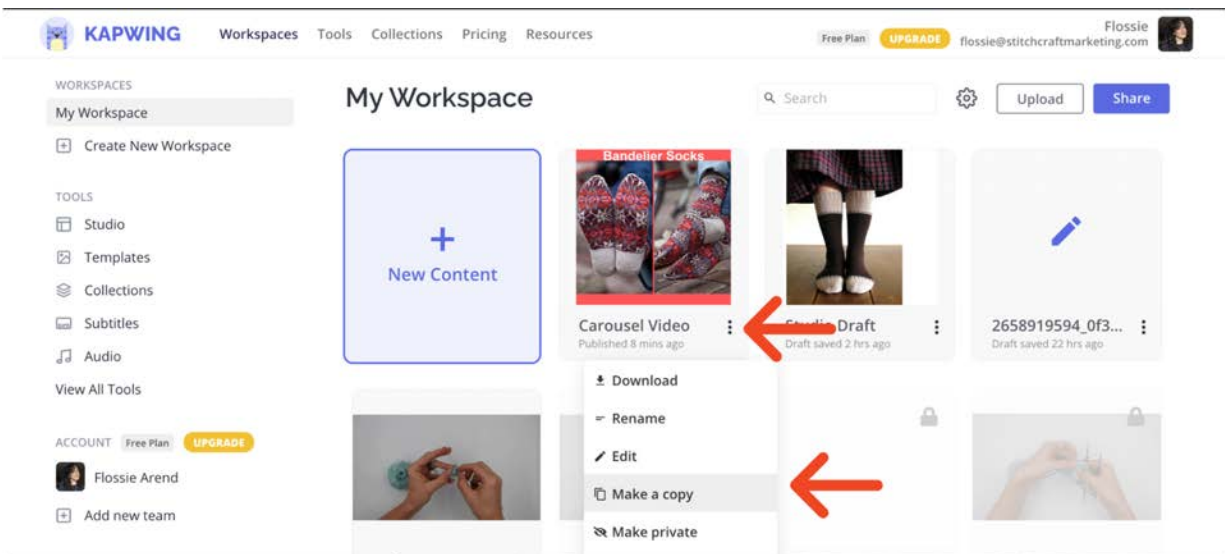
KAPWING Workspaces Tools Collections Pricing Resources Free Plan UPGRADE Flossie flossie@stitchcraftmarketing.com

WORKSPACES
My Workspace
Create New Workspace

TOOLS
Studio
Templates
Collections
Subtitles
Audio
View All Tools

ACCOUNT Free Plan UPGRADE
Flossie Arend
Add new team

My Workspace

Search Upload Share

New Content

Bandelier Socks

Carousel Video
Published 8 mins ago

Studio Draft
Draft saved 2 hrs ago

2658919594_0f3...
Draft saved 22 hrs ago

Download
Rename
Edit
Make a copy
Make private